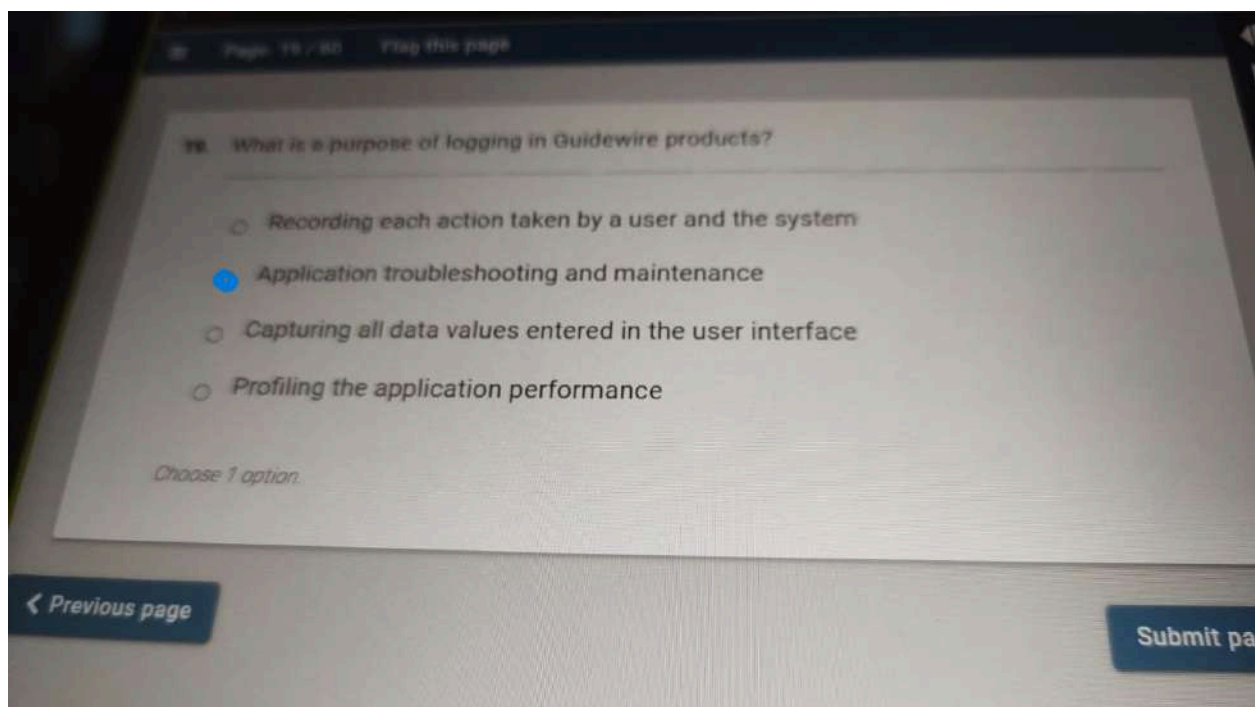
Page 19 / 60 Flag this page

19. What is a purpose of logging in Guidewire products?

Recording each action taken by a user and the system

Application troubleshooting and maintenance

Capturing all data values entered in the user interface

Profiling the application performance

Choose 1 option.

‹ Previous page

Submit pa